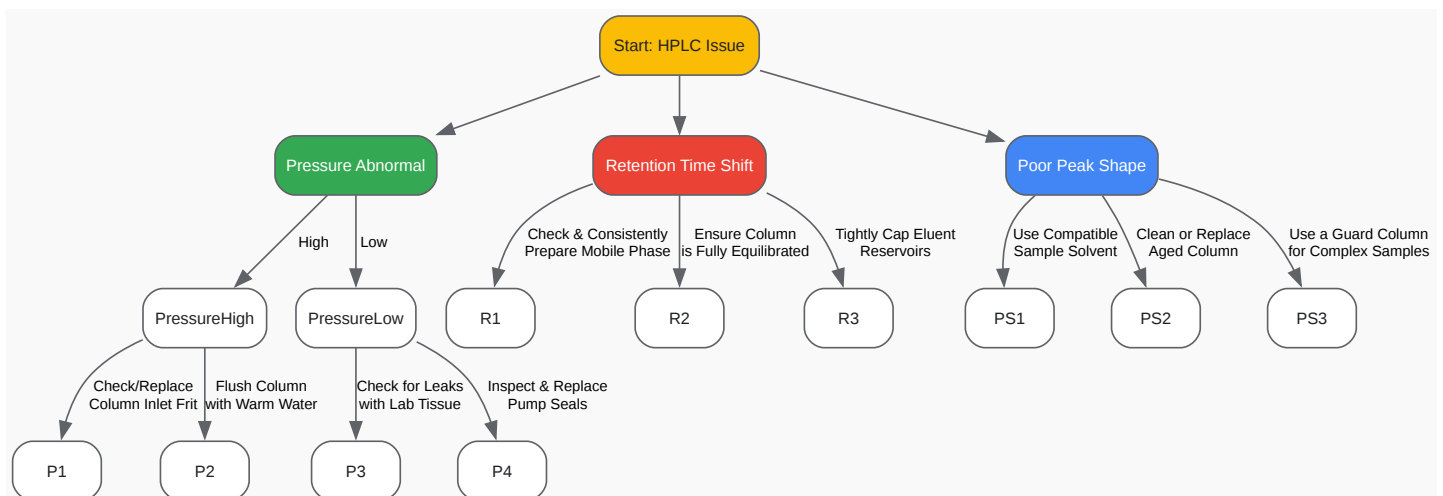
Start: HPLC Issue

Pressure Abnormal

Retention Time Shift

Poor Peak Shape

High

Low

PressureHigh

PressureLow

Check & Consistently Prepare Mobile Phase

Ensure Column is Fully Equilibrated

Tightly Cap Eluent Reservoirs

R1

R2

R3

Use Compatible Sample Solvent

Clean or Replace Aged Column

Use a Guard Column for Complex Samples

PS1

PS2

PS3

Check/Replace Column Inlet Frit

Flush Column with Warm Water

Check for Leaks with Lab Tissue

Inspect & Replace Pump Seals

P1

P2

P3

P4